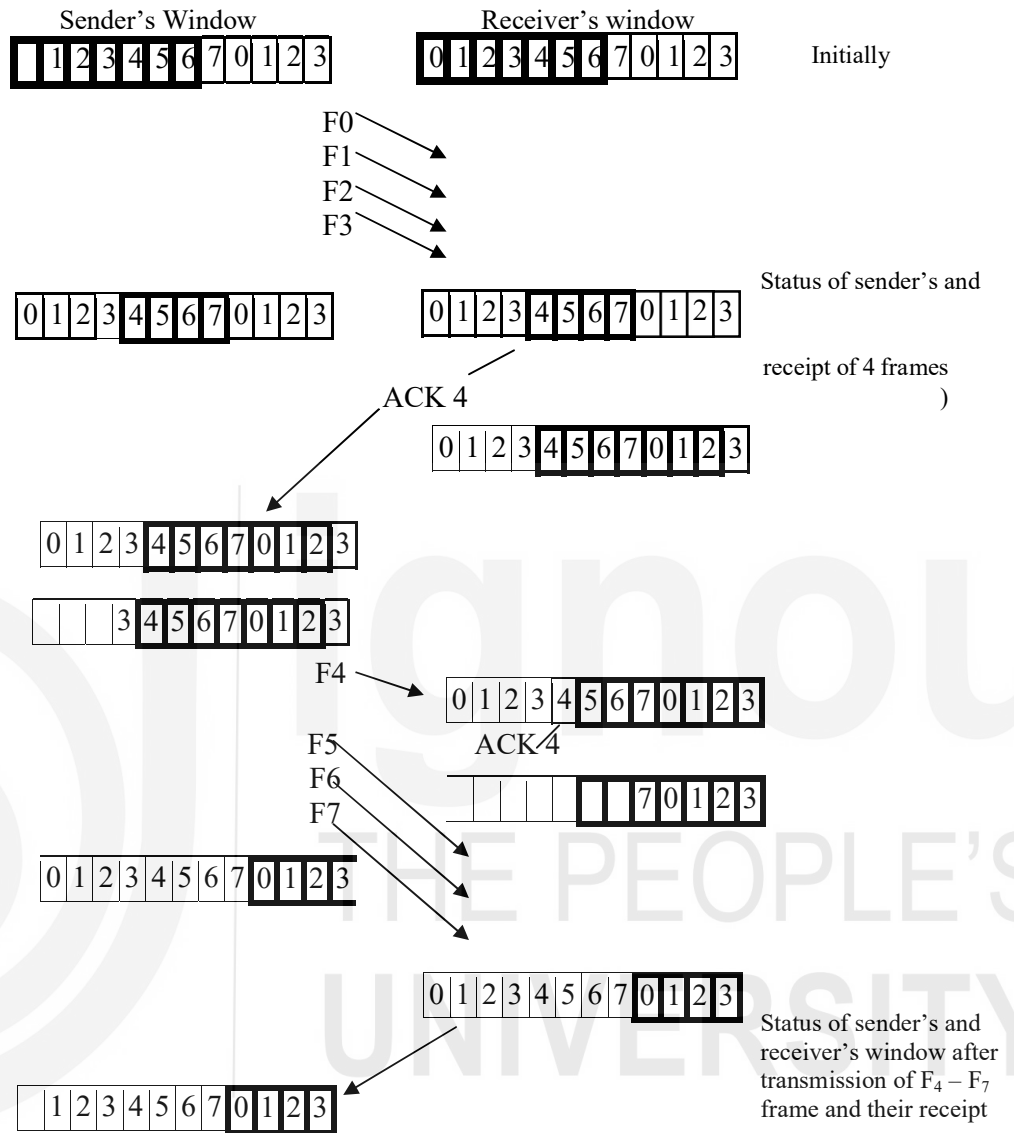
Sender's Window

Receiver's window

| | 1 | 2 | 3 | 4 | 5 | 6 | 7 | 0 | 1 | 2 | 3 |
|---|---|---|---|---|---|---|---|---|---|---|---|

| 0 | 1 | 2 | 3 | 4 | 5 | 6 | 7 | 0 | 1 | 2 | 3 |
|---|---|---|---|---|---|---|---|---|---|---|---|

Initially

F0
F1
F2
F3

| 0 | 1 | 2 | 3 | 4 | 5 | 6 | 7 | 0 | 1 | 2 | 3 |
|---|---|---|---|---|---|---|---|---|---|---|---|

| 0 | 1 | 2 | 3 | 4 | 5 | 6 | 7 | 0 | 1 | 2 | 3 |
|---|---|---|---|---|---|---|---|---|---|---|---|

Status of sender's and

receipt of 4 frames
)

ACK 4

| 0 | 1 | 2 | 3 | 4 | 5 | 6 | 7 | 0 | 1 | 2 | 3 |
|---|---|---|---|---|---|---|---|---|---|---|---|

| 0 | 1 | 2 | 3 | 4 | 5 | 6 | 7 | 0 | 1 | 2 | 3 |
|---|---|---|---|---|---|---|---|---|---|---|---|

| | | | 3 | 4 | 5 | 6 | 7 | 0 | 1 | 2 | 3 |
|---|---|---|---|---|---|---|---|---|---|---|---|

F4

| 0 | 1 | 2 | 3 | 4 | 5 | 6 | 7 | 0 | 1 | 2 | 3 |
|---|---|---|---|---|---|---|---|---|---|---|---|

ACK 4

| | | | | | | | 7 | 0 | 1 | 2 | 3 |
|---|---|---|---|---|---|---|---|---|---|---|---|

F5
F6
F7

| 0 | 1 | 2 | 3 | 4 | 5 | 6 | 7 | 0 | 1 | 2 | 3 |
|---|---|---|---|---|---|---|---|---|---|---|---|

| 0 | 1 | 2 | 3 | 4 | 5 | 6 | 7 | 0 | 1 | 2 | 3 |
|---|---|---|---|---|---|---|---|---|---|---|---|

Status of sender's and receiver's window after transmission of $F_4 – F_7$ frame and their receipt

| | 1 | 2 | 3 | 4 | 5 | 6 | 7 | 0 | 1 | 2 | 3 |
|---|---|---|---|---|---|---|---|---|---|---|---|

THE PEOPLE'S
UNIVERSITY